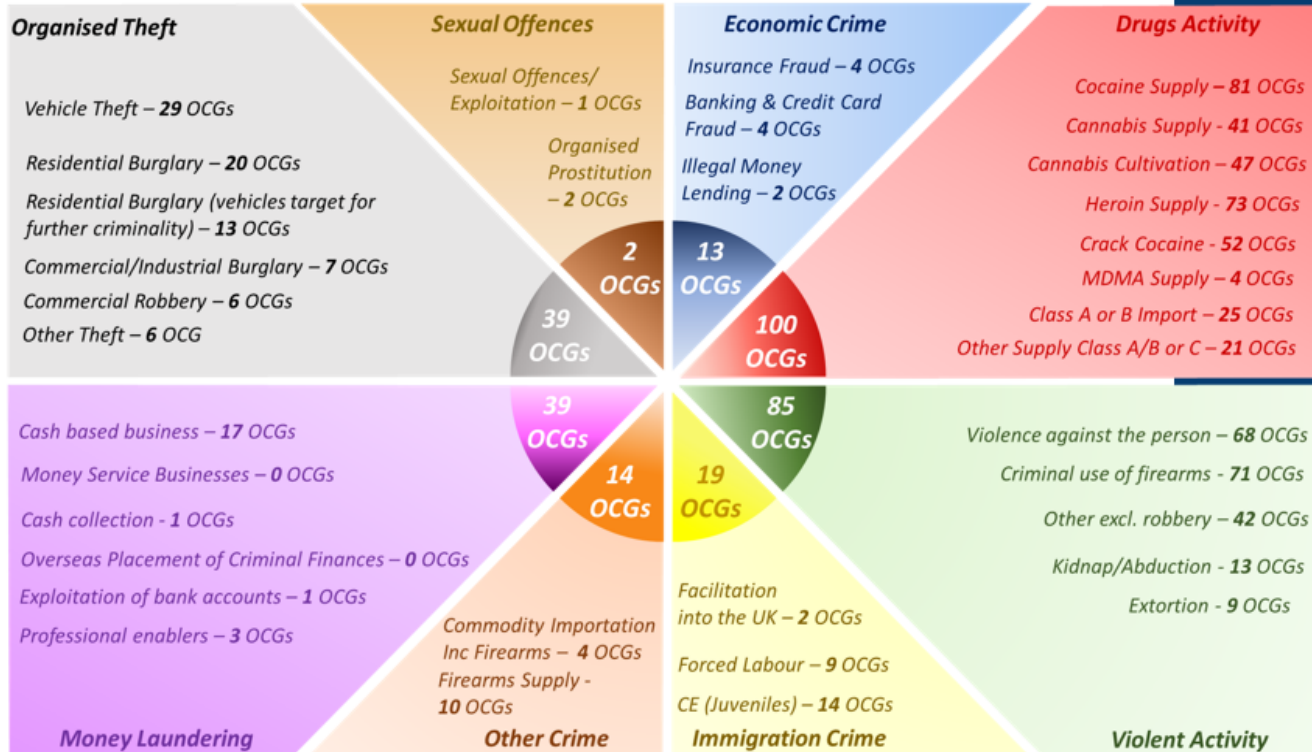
Organised Theft

Vehicle Theft – 29 OCGs

Residential Burglary – 20 OCGs

Residential Burglary (vehicles target for further criminality) – 13 OCGs

Commercial/Industrial Burglary – 7 OCGs

Commercial Robbery – 6 OCGs

Other Theft – 6 OCG

Sexual Offences

Sexual Offences/ Exploitation – 1 OCGs

Organised Prostitution – 2 OCGs

Economic Crime

Insurance Fraud – 4 OCGs

Banking & Credit Card Fraud – 4 OCGs

Illegal Money Lending – 2 OCGs

Drugs Activity

Cocaine Supply – 81 OCGs

Cannabis Supply - 41 OCGs

Cannabis Cultivation – 47 OCGs

Heroin Supply - 73 OCGs

Crack Cocaine - 52 OCGs

MDMA Supply – 4 OCGs

Class A or B Import – 25 OCGs

Other Supply Class A/B or C – 21 OCGs

2 OCGs

13 OCGs

39 OCGs

100 OCGs

39 OCGs

85 OCGs

14 OCGs

19 OCGs

Cash based business – 17 OCGs

Money Service Businesses – 0 OCGs

Cash collection - 1 OCGs

Overseas Placement of Criminal Finances – 0 OCGs

Exploitation of bank accounts – 1 OCGs

Professional enablers – 3 OCGs

Money Laundering

Commodity Importation Inc Firearms – 4 OCGs

Firearms Supply - 10 OCGs

Other Crime

Facilitation into the UK – 2 OCGs

Forced Labour – 9 OCGs

CE (Juveniles) – 14 OCGs

Immigration Crime

Violence against the person – 68 OCGs

Criminal use of firearms - 71 OCGs

Other excl. robbery – 42 OCGs

Kidnap/Abduction - 13 OCGs

Extortion - 9 OCGs

Violent Activity